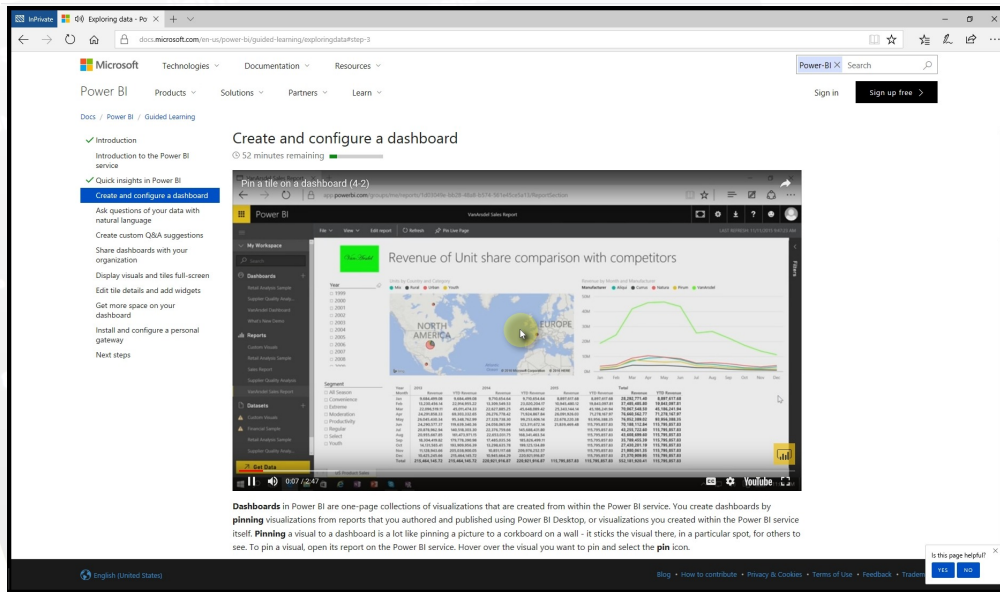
InPrivate Exploring data - Po × + ∨

docs.microsoft.com/en-us/power-bi/guided-learning/exploringdata#step-3

Microsoft Technologies ∨ Documentation ∨ Resources ∨ Power-BI × Search

Power BI Products ∨ Solutions ∨ Partners ∨ Learn ∨ Sign in Sign up free >

Docs / Power BI / Guided Learning

✓ Introduction
Introduction to the Power BI service
✓ Quick insights in Power BI
Create and configure a dashboard
Ask questions of your data with natural language
Create custom Q&A suggestions
Share dashboards with your organization
Display visuals and tiles full-screen
Edit tile details and add widgets
Get more space on your dashboard
Install and configure a personal gateway
Next steps

Create and configure a dashboard
52 minutes remaining

Pin a tile on a dashboard (4-2)

Power BI VanArsdel Sales Report
My Workspace
Dashboards
Reports
Datasets
Get Data
Revenue of Unit share comparison with competitors
NORTH AMERICA
EUROPE
Year
Segment
0:07 / 2:47 YouTube

**Dashboards** in Power BI are one-page collections of visualizations that are created from within the Power BI service. You create dashboards by **pinning** visualizations from reports that you authored and published using Power BI Desktop, or visualizations you created within the Power BI service itself. **Pinning** a visual to a dashboard is a lot like pinning a picture to a corkboard on a wall - it sticks the visual there, in a particular spot, for others to see. To pin a visual, open its report on the Power BI service. Hover over the visual you want to pin and select the **pin** icon.

English (United States) Blog • How to contribute • Privacy & Cookies • Terms of Use • Feedback • Tradem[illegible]

Is this page helpful? YES NO